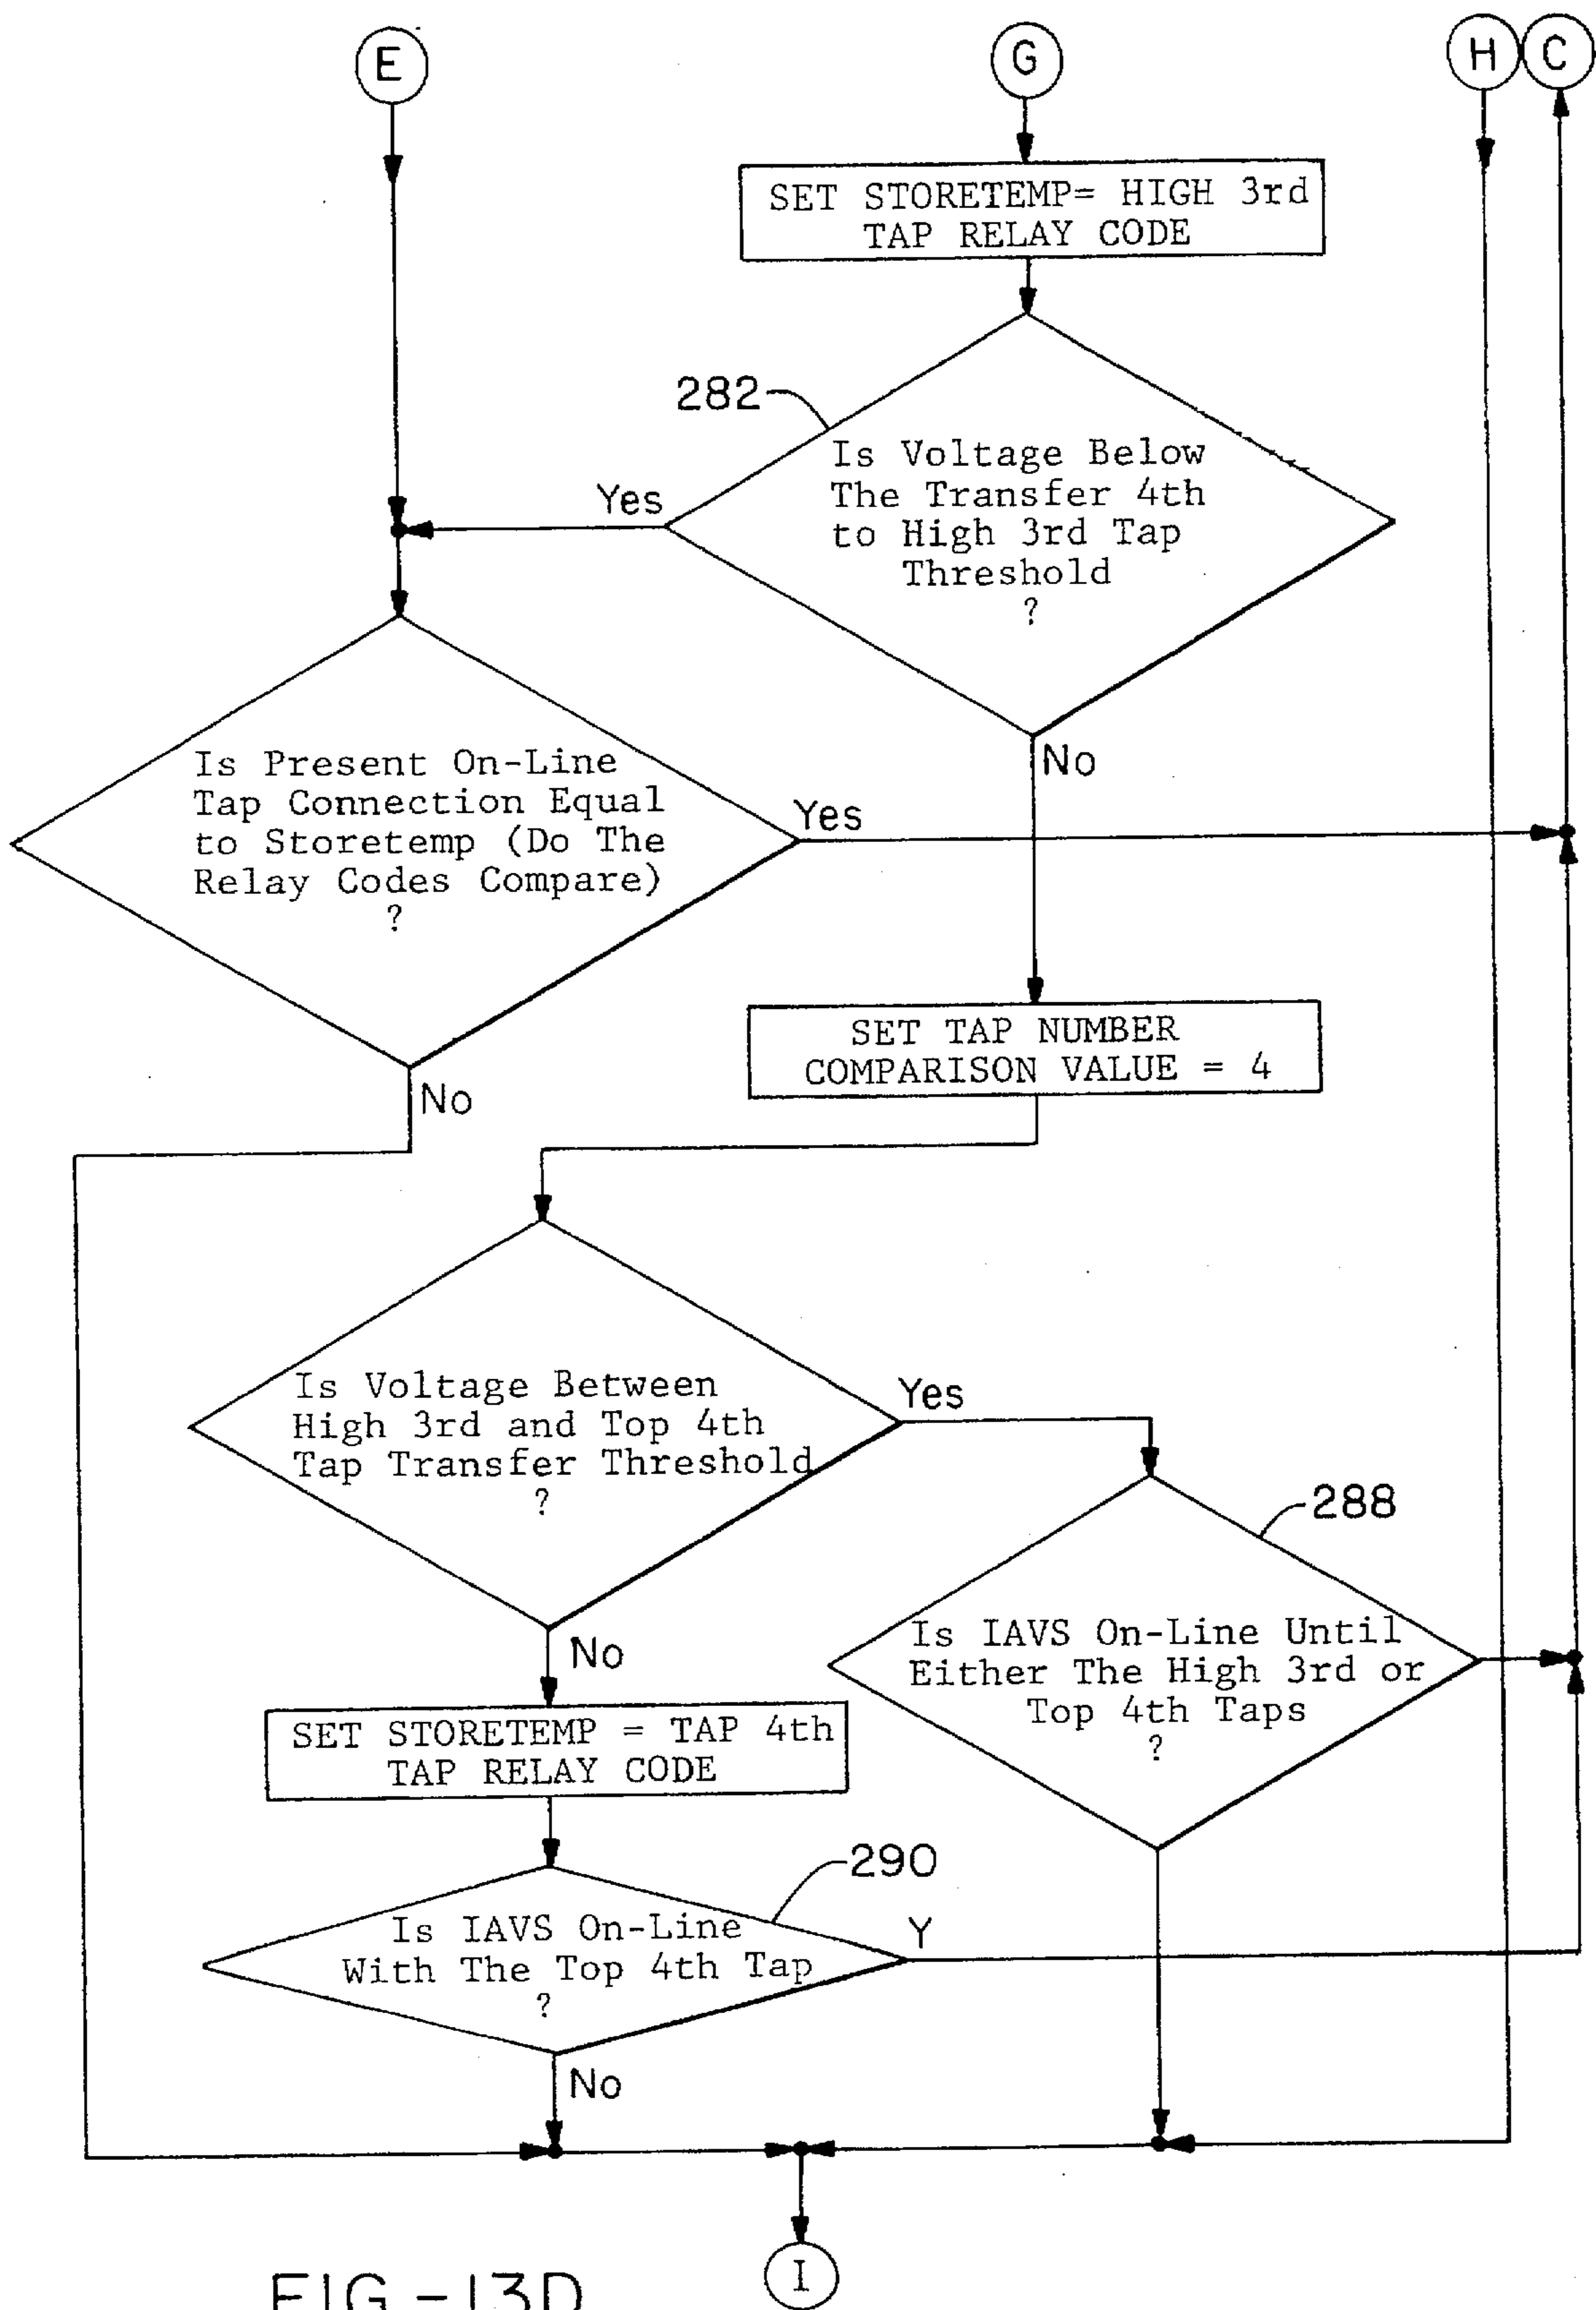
E

G

H

C

SET STORETEMP= HIGH 3rd TAP RELAY CODE

282

Is Voltage Below The Transfer 4th to High 3rd Tap Threshold ?

Yes

No

Is Present On-Line Tap Connection Equal to Storetemp (Do The Relay Codes Compare) ?

Yes

No

SET TAP NUMBER COMPARISON VALUE = 4

Is Voltage Between High 3rd and Top 4th Tap Transfer Threshold ?

Yes

288

No

Is IAVS On-Line Until Either The High 3rd or Top 4th Taps ?

SET STORETEMP = TAP 4th TAP RELAY CODE

290

Is IAVS On-Line With The Top 4th Tap ?

Y

No

I

FIG-13D